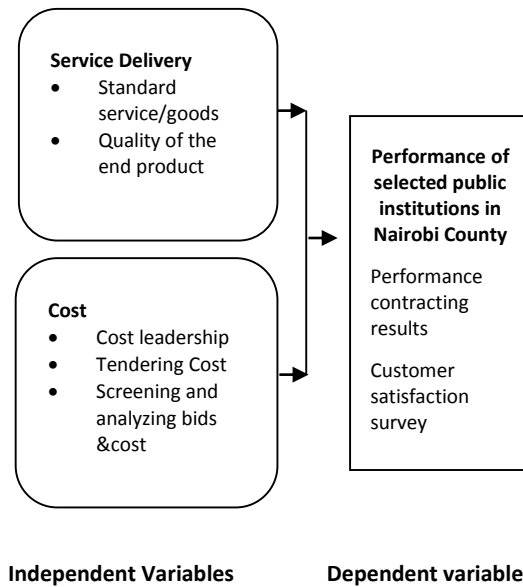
**Service Delivery**
- Standard service/goods
- Quality of the end product

**Cost**
- Cost leadership
- Tendering Cost
- Screening and analyzing bids &cost

**Performance of selected public institutions in Nairobi County**

Performance contracting results

Customer satisfaction survey

**Independent Variables**

**Dependent variable**